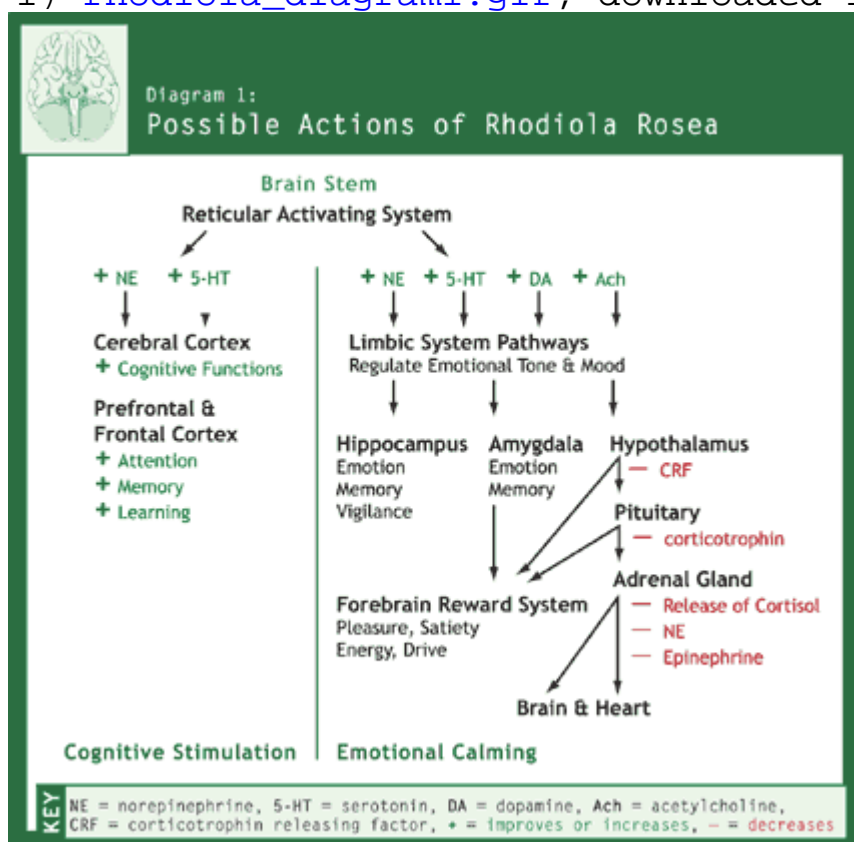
1) rhodiola_diagram.gif, downloaded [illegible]

Diagram 1:
Possible Actions of Rhodiola Rosea

Brain Stem
Reticular Activating System

+ NE + 5-HT

Cerebral Cortex
+ Cognitive Functions

Prefrontal & Frontal Cortex
+ Attention
+ Memory
+ Learning

+ NE + 5-HT + DA + Ach

Limbic System Pathways
Regulate Emotional Tone & Mood

Hippocampus
Emotion
Memory
Vigilance

Amygdala
Emotion
Memory

Hypothalamus
— CRF

Pituitary
— corticotrophin

Adrenal Gland
— Release of Cortisol
— NE
— Epinephrine

Forebrain Reward System
Pleasure, Satiety
Energy, Drive

Brain & Heart

Cognitive Stimulation | Emotional Calming

KEY
NE = norepinephrine, 5-HT = serotonin, DA = dopamine, Ach = acetylcholine,
CRF = corticotrophin releasing factor, + = improves or increases, — = decreases